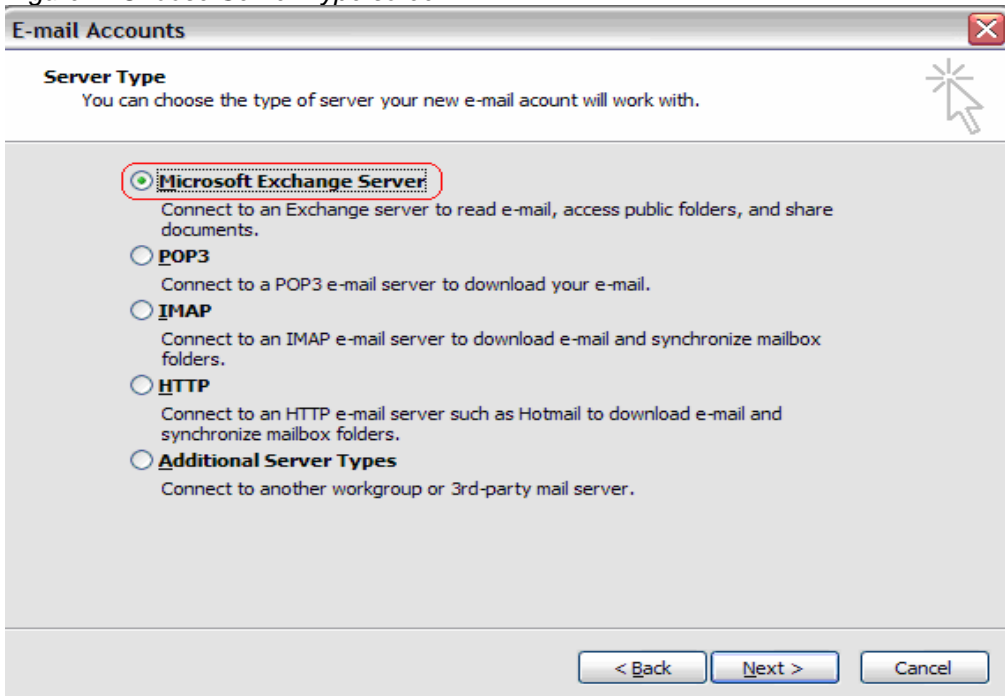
E-mail Accounts

Server Type
You can choose the type of server your new e-mail acount will work with.

Microsoft Exchange Server
Connect to an Exchange server to read e-mail, access public folders, and share documents.

POP3
Connect to a POP3 e-mail server to download your e-mail.

IMAP
Connect to an IMAP e-mail server to download e-mail and synchronize mailbox folders.

HTTP
Connect to an HTTP e-mail server such as Hotmail to download e-mail and synchronize mailbox folders.

Additional Server Types
Connect to another workgroup or 3rd-party mail server.

< Back
Next >
Cancel